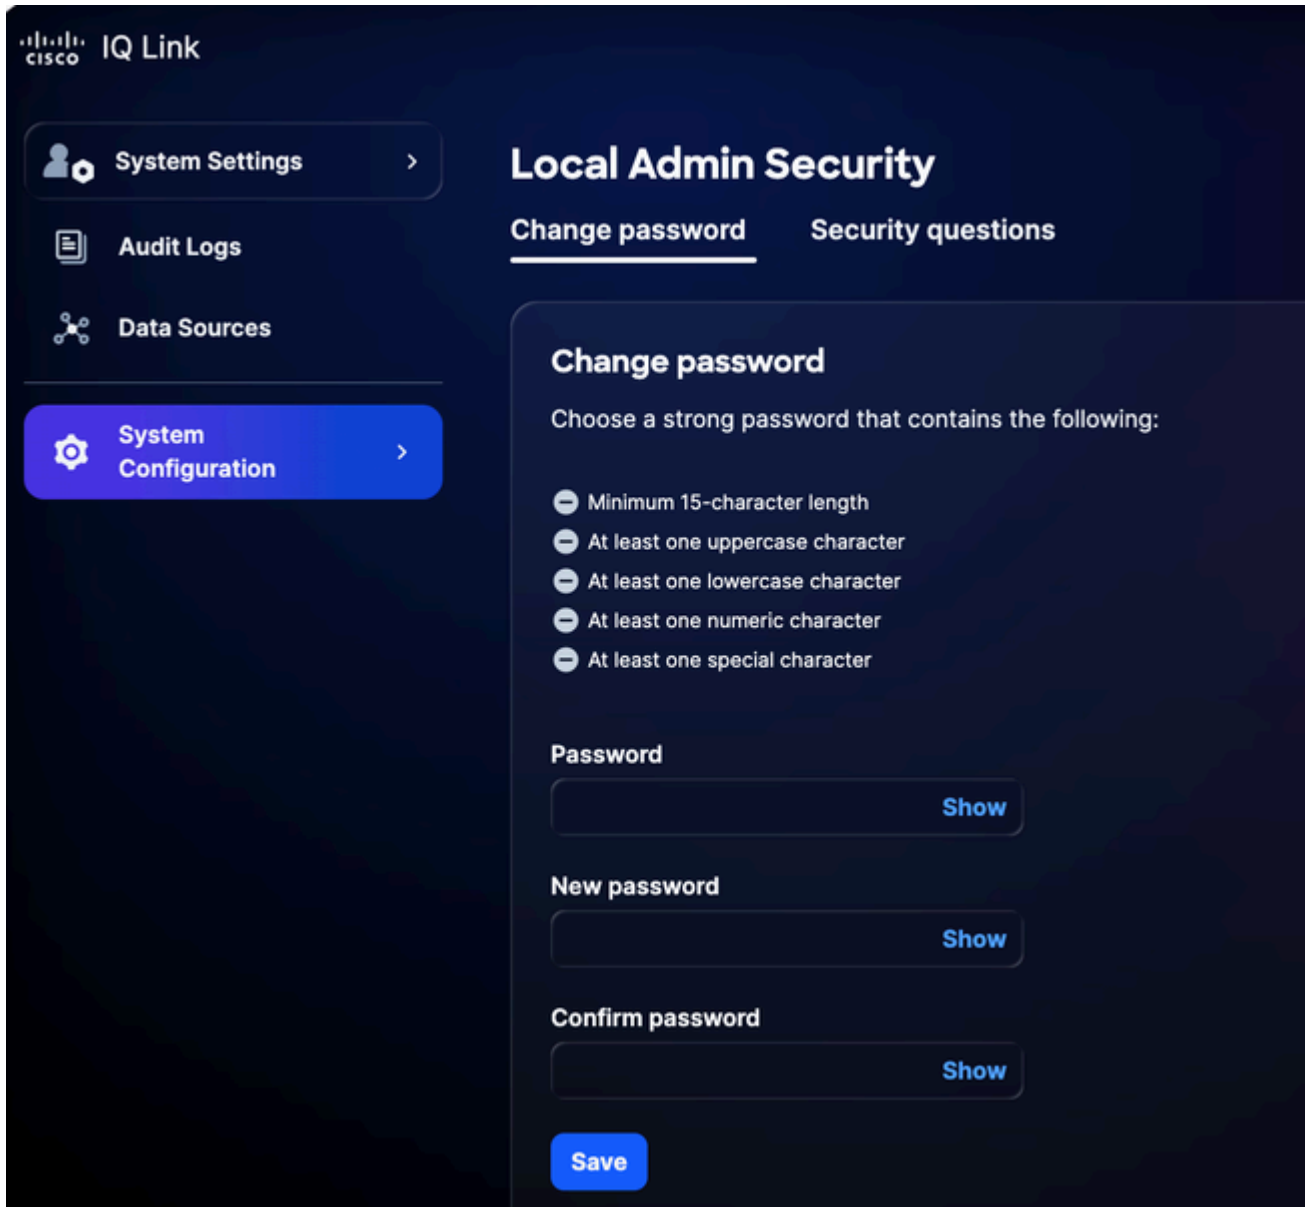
cisco IQ Link

System Settings

Audit Logs

Data Sources

System Configuration

Local Admin Security

Change password

Security questions

Change password

Choose a strong password that contains the following:

Minimum 15-character length
At least one uppercase character
At least one lowercase character
At least one numeric character
At least one special character

Password

Show

New password

Show

Confirm password

Show

Save